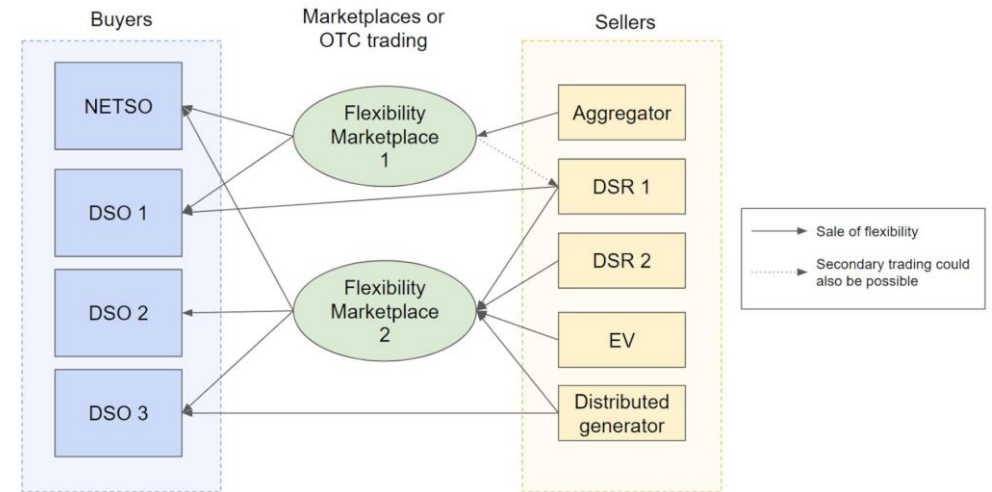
Buyers

Marketplaces or OTC trading

Sellers

NETSO

DSO 1

DSO 2

DSO 3

Flexibility Marketplace 1

Flexibility Marketplace 2

Aggregator

DSR 1

DSR 2

EV

Distributed generator

Sale of flexibility

Secondary trading could also be possible